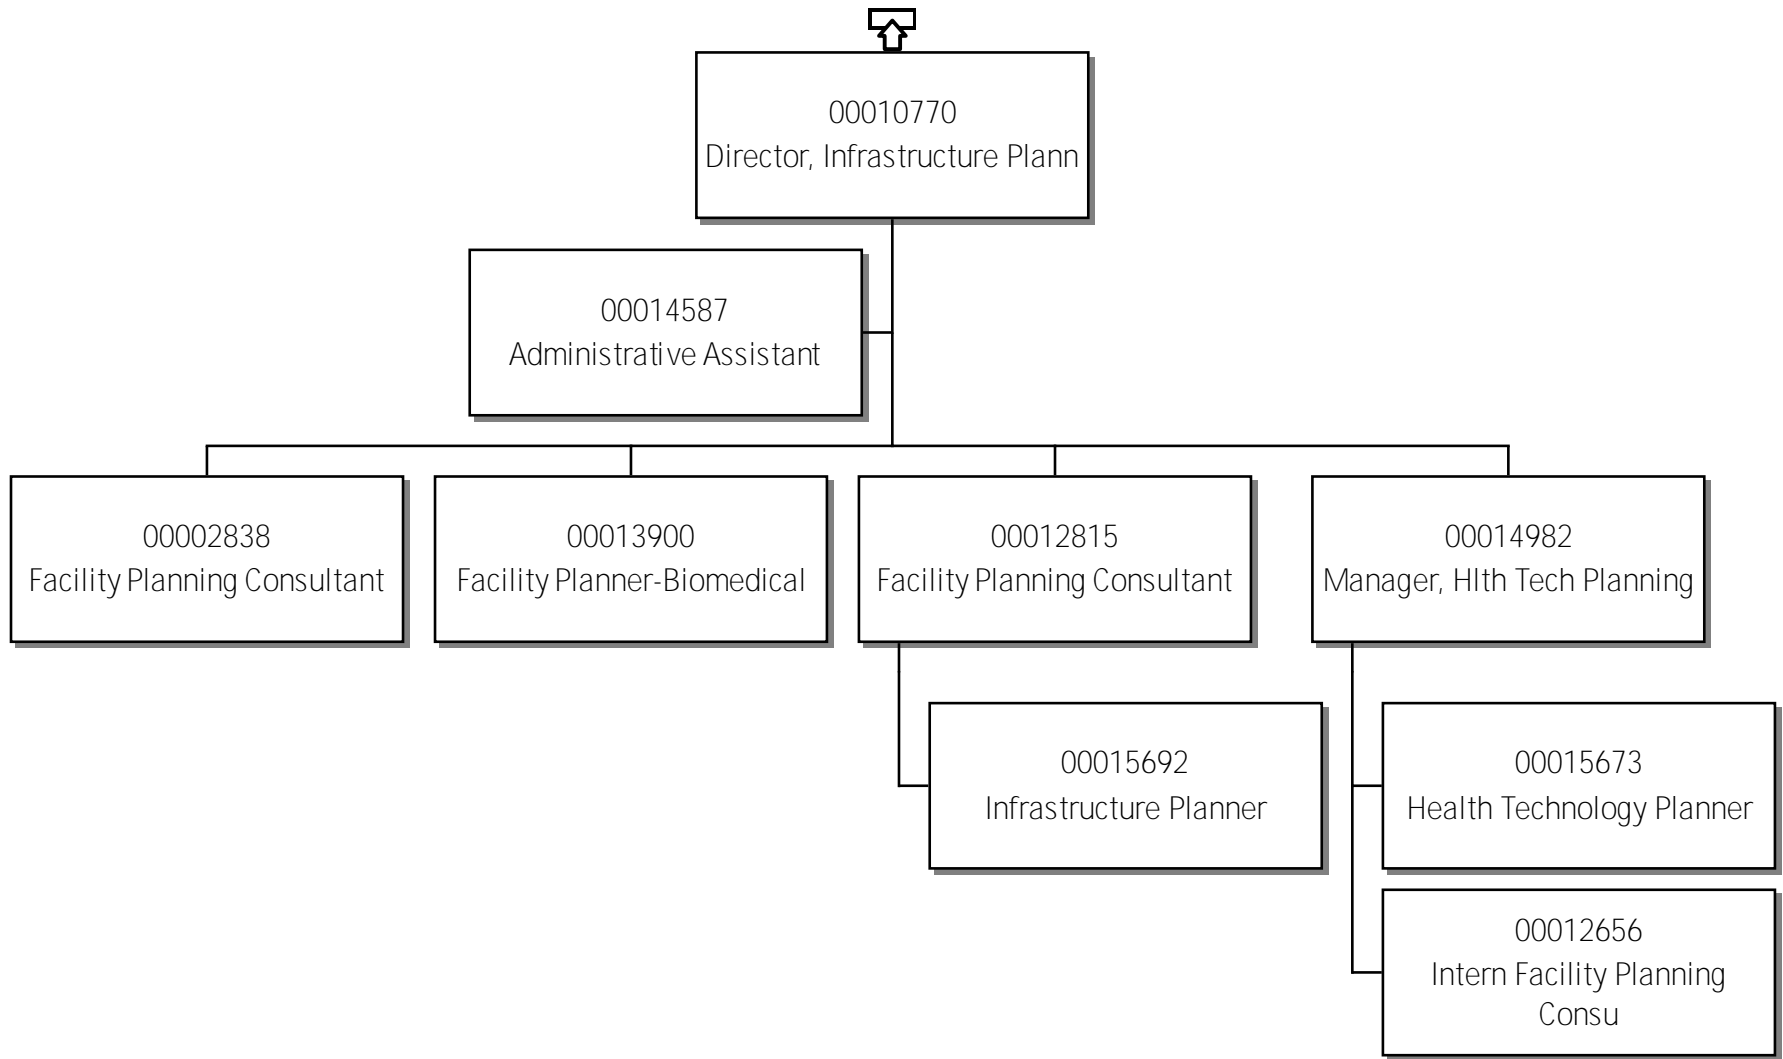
00010770
Director, Infrastructure Plann

00014587
Administrative Assistant

00002838
Facility Planning Consultant

00013900
Facility Planner-Biomedical

00012815
Facility Planning Consultant

00014982
Manager, Hlth Tech Planning

00015692
Infrastructure Planner

00015673
Health Technology Planner

00012656
Intern Facility Planning Consu